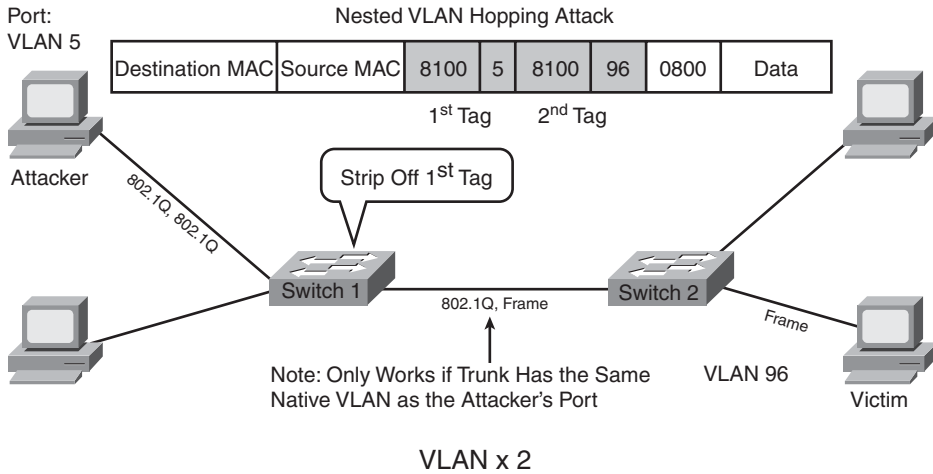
Port: VLAN 5

Nested VLAN Hopping Attack

| Destination MAC | Source MAC | 8100 | 5 | 8100 | 96 | 0800 | Data |
|---|---|---|---|---|---|---|---|

1$^{st}$ Tag

2$^{nd}$ Tag

Attacker

802.1Q, 802.1Q

Strip Off 1$^{st}$ Tag

Switch 1

802.1Q, Frame

Switch 2

Frame

Note: Only Works if Trunk Has the Same Native VLAN as the Attacker's Port

VLAN 96

Victim

VLAN x 2